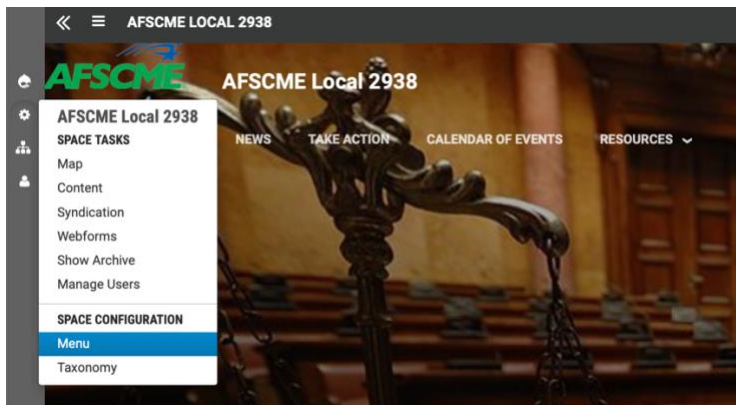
« ≡ AFSCME LOCAL 2938

AFSCME

AFSCME Local 2938

NEWS TAKE ACTION CALENDAR OF EVENTS RESOURCES

AFSCME Local 2938
SPACE TASKS
Map
Content
Syndication
Webforms
Show Archive
Manage Users
SPACE CONFIGURATION
Menu
Taxonomy